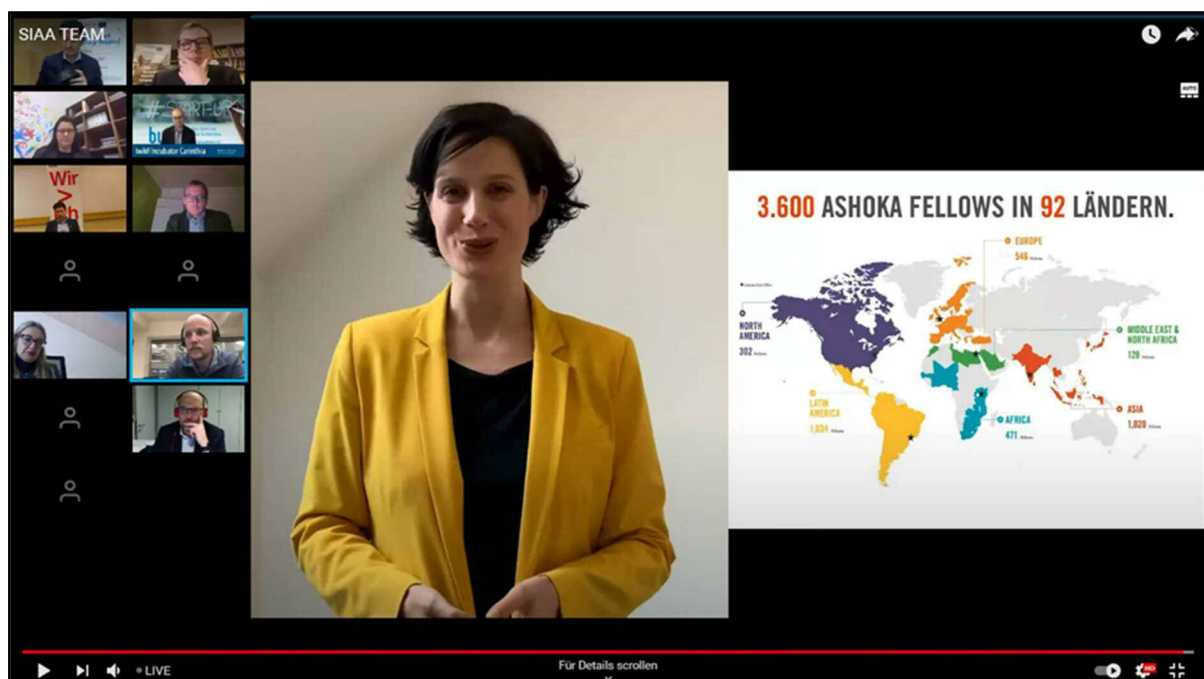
SIAA TEAM

#START-UP

build! Incubator Carinthia

Wir

3.600 ASHOKA FELLOWS IN 92 LÄNDERN.

EUROPE
546 Fellows

NORTH AMERICA
302 Fellows

MIDDLE EAST & NORTH AFRICA
128 Fellows

LATIN AMERICA
1.034 Fellows

AFRICA
471 Fellows

ASIA
1.020 Fellows

LIVE

Für Details scrollen

AUTO

HD